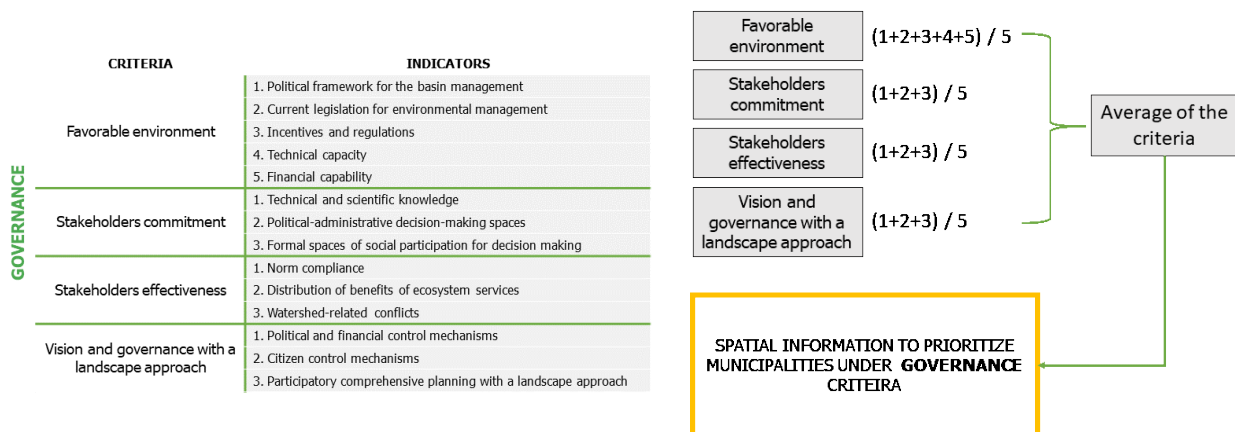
GOVERNANCE

| CRITERIA | INDICATORS |
|---|---|
| Favorable environment | 1. Political framework for the basin management |
| | 2. Current legislation for environmental management |
| | 3. Incentives and regulations |
| | 4. Technical capacity |
| | 5. Financial capability |
| Stakeholders commitment | 1. Technical and scientific knowledge |
| | 2. Political-administrative decision-making spaces |
| | 3. Formal spaces of social participation for decision making |
| Stakeholders effectiveness | 1. Norm compliance |
| | 2. Distribution of benefits of ecosystem services |
| | 3. Watershed-related conflicts |
| Vision and governance with a landscape approach | 1. Political and financial control mechanisms |
| | 2. Citizen control mechanisms |
| | 3. Participatory comprehensive planning with a landscape approach |

Favorable environment (1+2+3+4+5) / 5

Stakeholders commitment (1+2+3) / 5

Stakeholders effectiveness (1+2+3) / 5

Vision and governance with a landscape approach (1+2+3) / 5

Average of the criteria

SPATIAL INFORMATION TO PRIORITIZE MUNICIPALITIES UNDER GOVERNANCE CRITEIRA